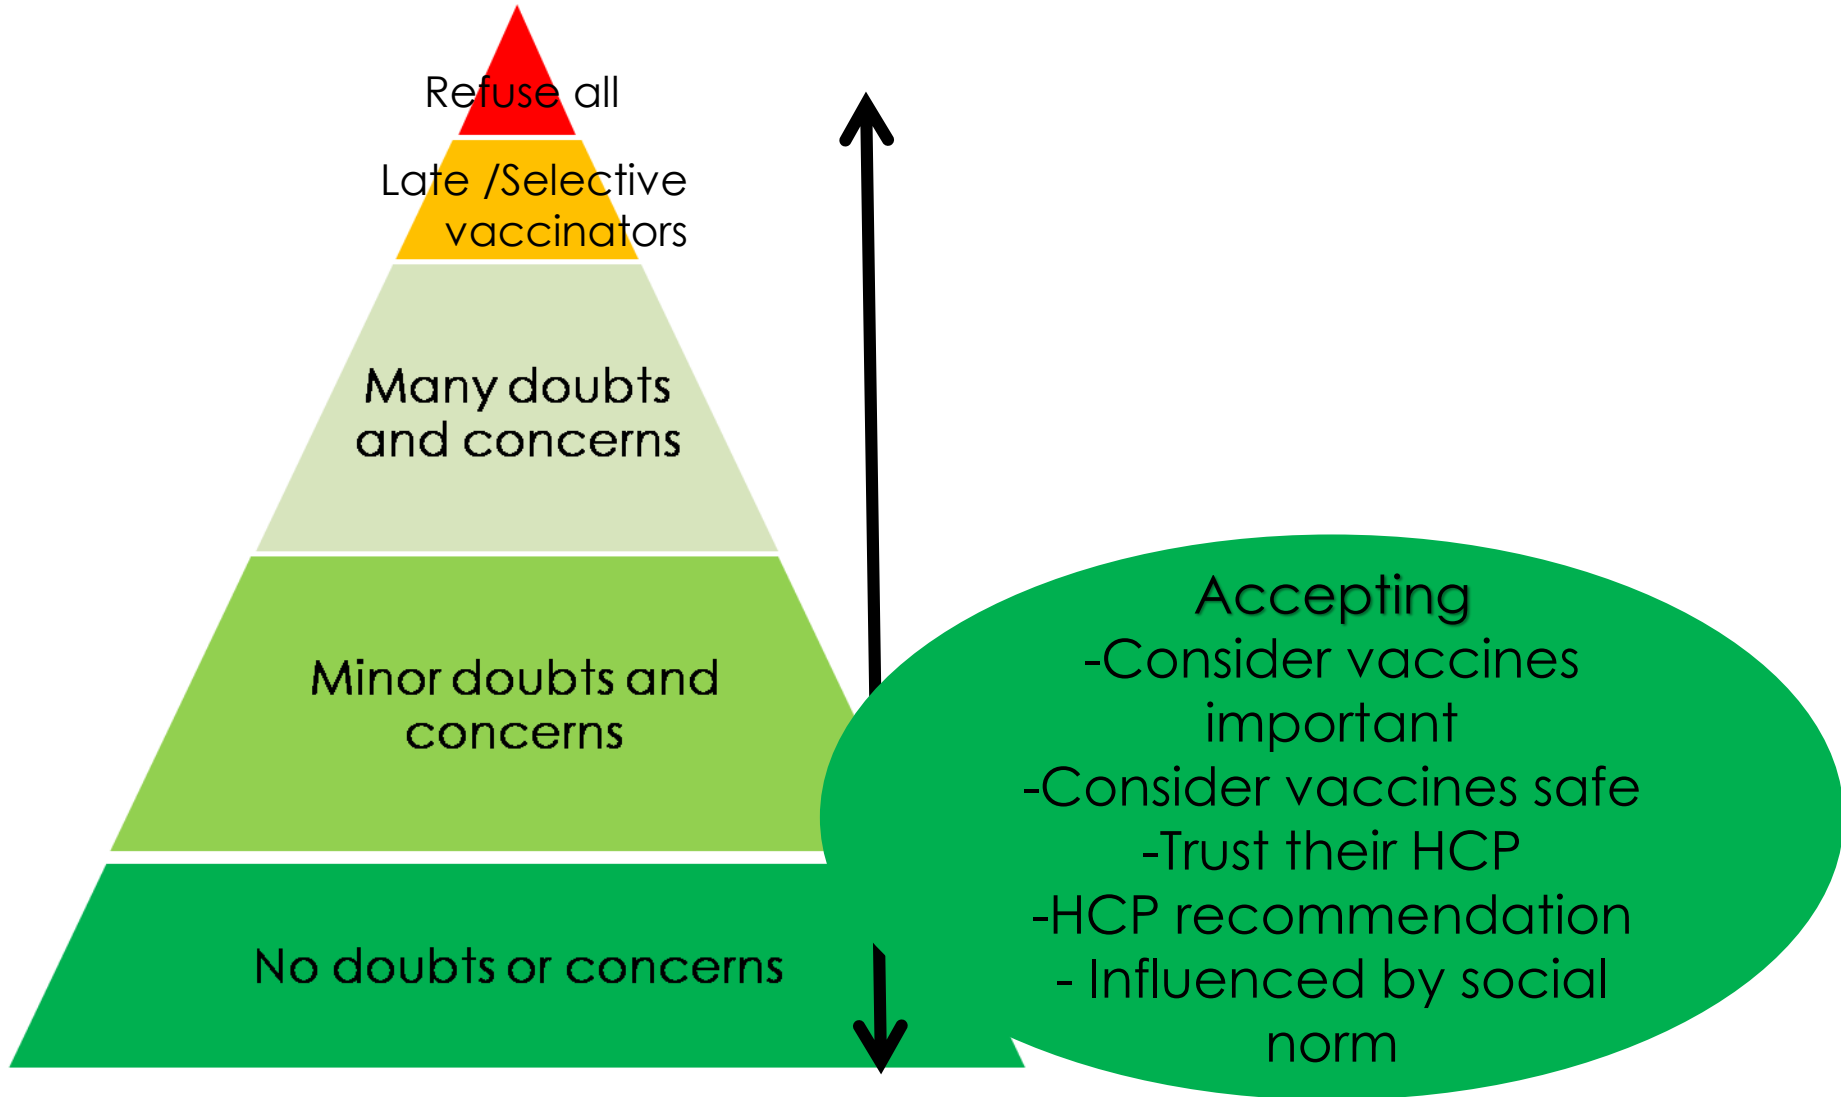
Refuse all

Late /Selective vaccinators

Many doubts and concerns

Minor doubts and concerns

No doubts or concerns

Accepting
-Consider vaccines important
-Consider vaccines safe
-Trust their HCP
-HCP recommendation
- Influenced by social norm